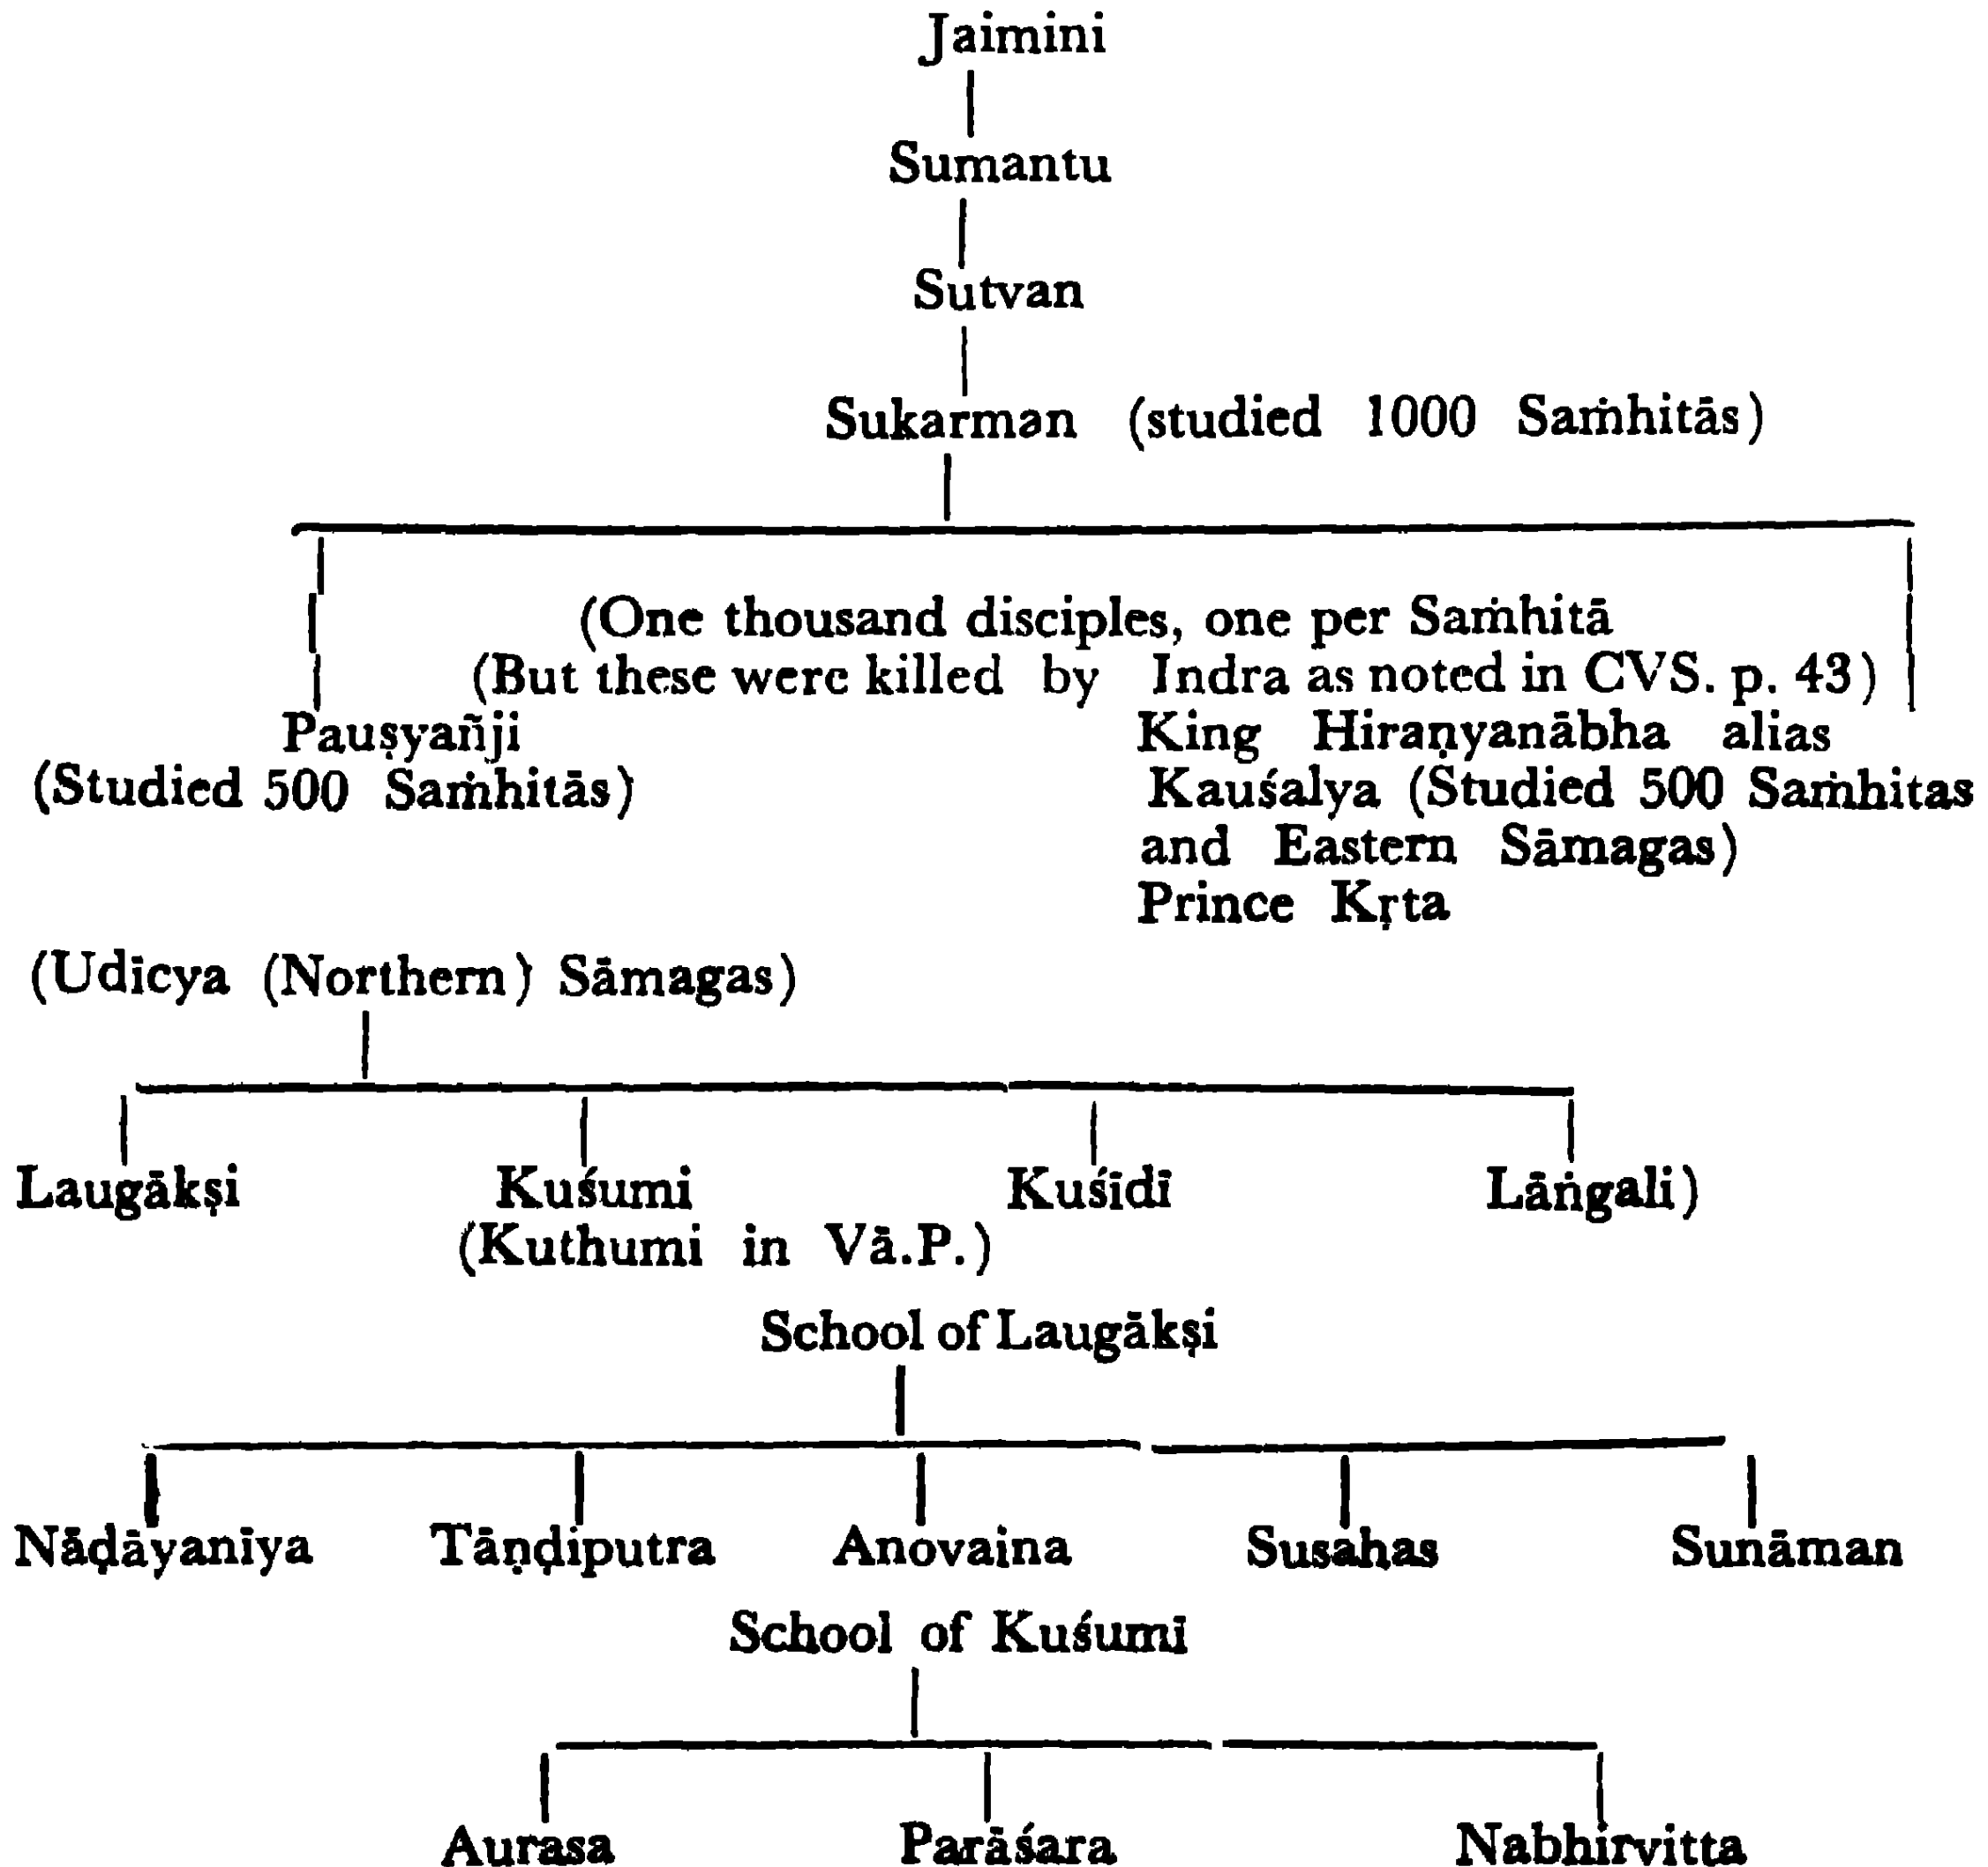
Jaimini

Sumantu

Sutvan

Sukarman (studied 1000 Saṁhitās)

(One thousand disciples, one per Saṁhitā
(But these were killed by Indra as noted in CVS. p. 43)

Pauṣyañji
(Studied 500 Saṁhitās)

King Hiraṇyanābha alias Kauśalya (Studied 500 Saṁhitas and Eastern Sāmagas)
Prince Kṛta

(Udicya (Northern) Sāmagas)

Laugākṣi

Kuśumi
(Kuthumi in Vā.P.)

Kuśidī

Lāṅgali)

School of Laugākṣi

Nāḍāyaniya

Tāṇḍiputra

Anovaina

Susahas

Sunāman

School of Kuśumī

Aurasa

Parāśara

Nabhirvitta